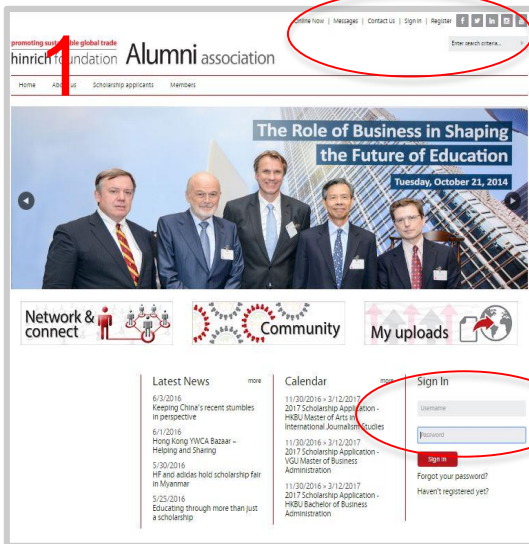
Online Now | Messages | Contact Us | Sign In | Register

Enter search criteria...

promoting sus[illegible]ble global trade

hinrich foundation Alumni association

1

Home Ab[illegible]us Scholarship applicants Members

The Role of Business in Shaping the Future of Education

Tuesday, October 21, 2014

Network & connect

Community

My uploads

Latest News more

6/3/2016
Keeping China's recent stumbles in perspective

6/1/2016
Hong Kong YWCA Bazaar – Helping and Sharing

5/30/2016
HF and adidas hold scholarship fair in Myanmar

5/25/2016
Educating through more than just a scholarship

Calendar more

11/30/2016 » 3/12/2017
2017 Scholarship Application - HKBU Master of Arts in International Journalism Studies

11/30/2016 » 3/12/2017
2017 Scholarship Application - VGU Master of Business Administration

11/30/2016 » 3/12/2017
2017 Scholarship Application - HKBU Bachelor of Business Administration

Sign In

Username

Password

Sign In

Forgot your password?

Haven't registered yet?